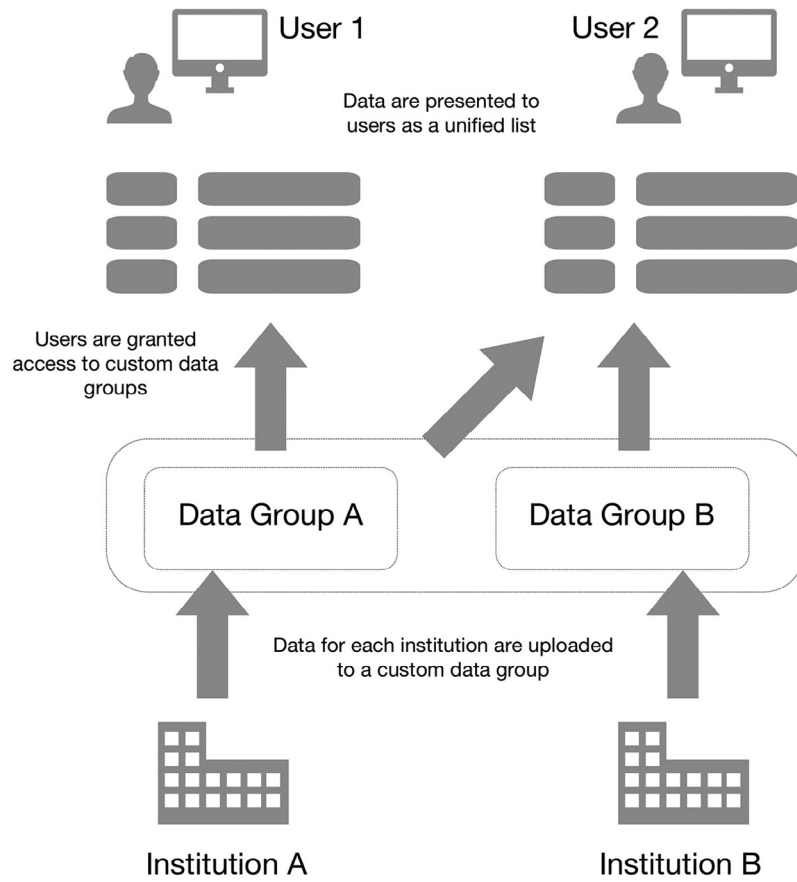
User 1

User 2

Data are presented to users as a unified list

Users are granted access to custom data groups

Data Group A

Data Group B

Data for each institution are uploaded to a custom data group

Institution A

Institution B